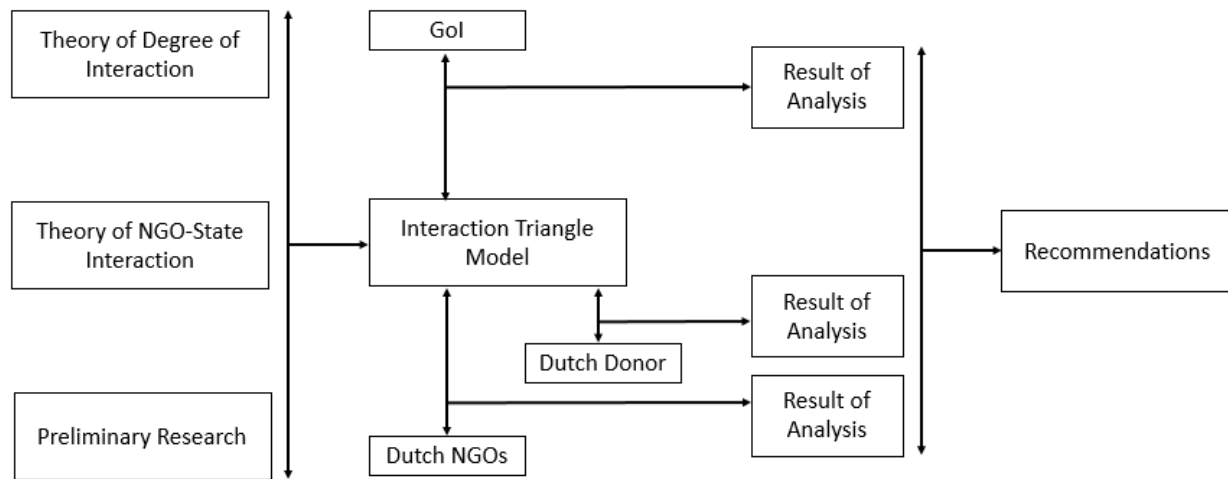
Theory of Degree of Interaction

Theory of NGO-State Interaction

Preliminary Research

GoI

Interaction Triangle Model

Dutch Donor

Dutch NGOs

Result of Analysis

Result of Analysis

Result of Analysis

Recommendations